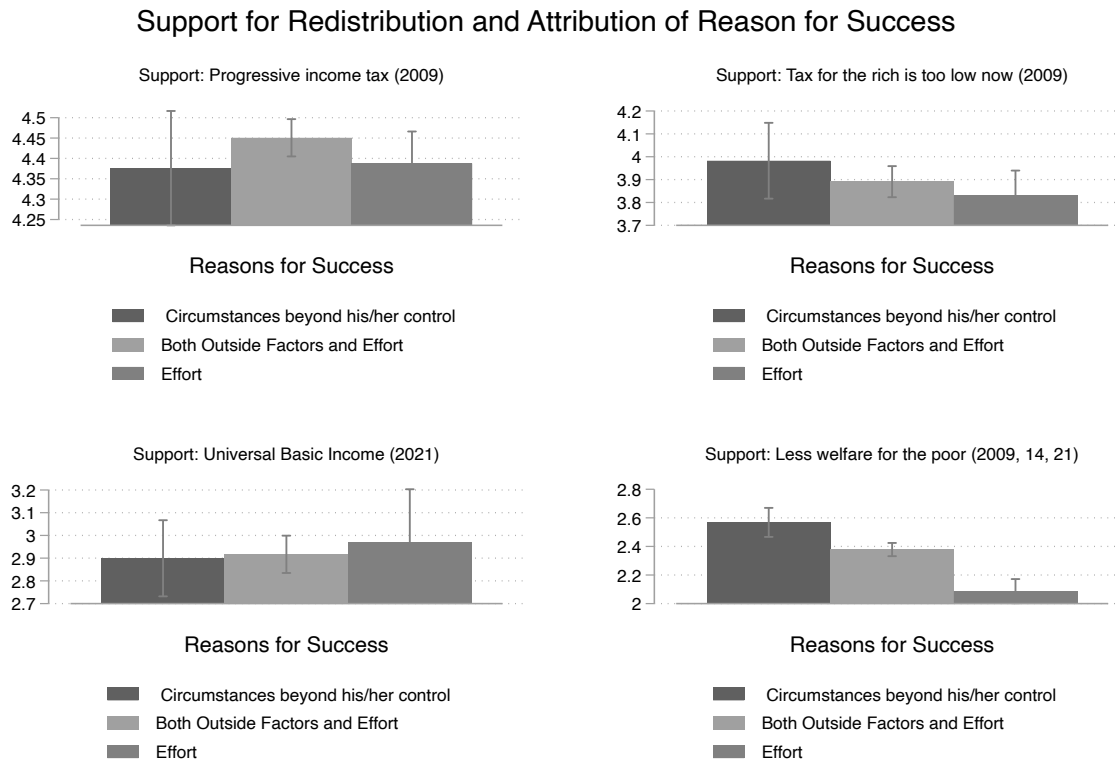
Support for Redistribution and Attribution of Reason for Success

Support: Progressive income tax (2009)

4.5
4.45
4.4
4.35
4.3
4.25

Reasons for Success

Circumstances beyond his/her control
Both Outside Factors and Effort
Effort

Support: Tax for the rich is too low now (2009)

4.2
4.1
4
3.9
3.8
3.7

Reasons for Success

Circumstances beyond his/her control
Both Outside Factors and Effort
Effort

Support: Universal Basic Income (2021)

3.2
3.1
3
2.9
2.8
2.7

Reasons for Success

Circumstances beyond his/her control
Both Outside Factors and Effort
Effort

Support: Less welfare for the poor (2009, 14, 21)

2.8
2.6
2.4
2.2
2

Reasons for Success

Circumstances beyond his/her control
Both Outside Factors and Effort
Effort